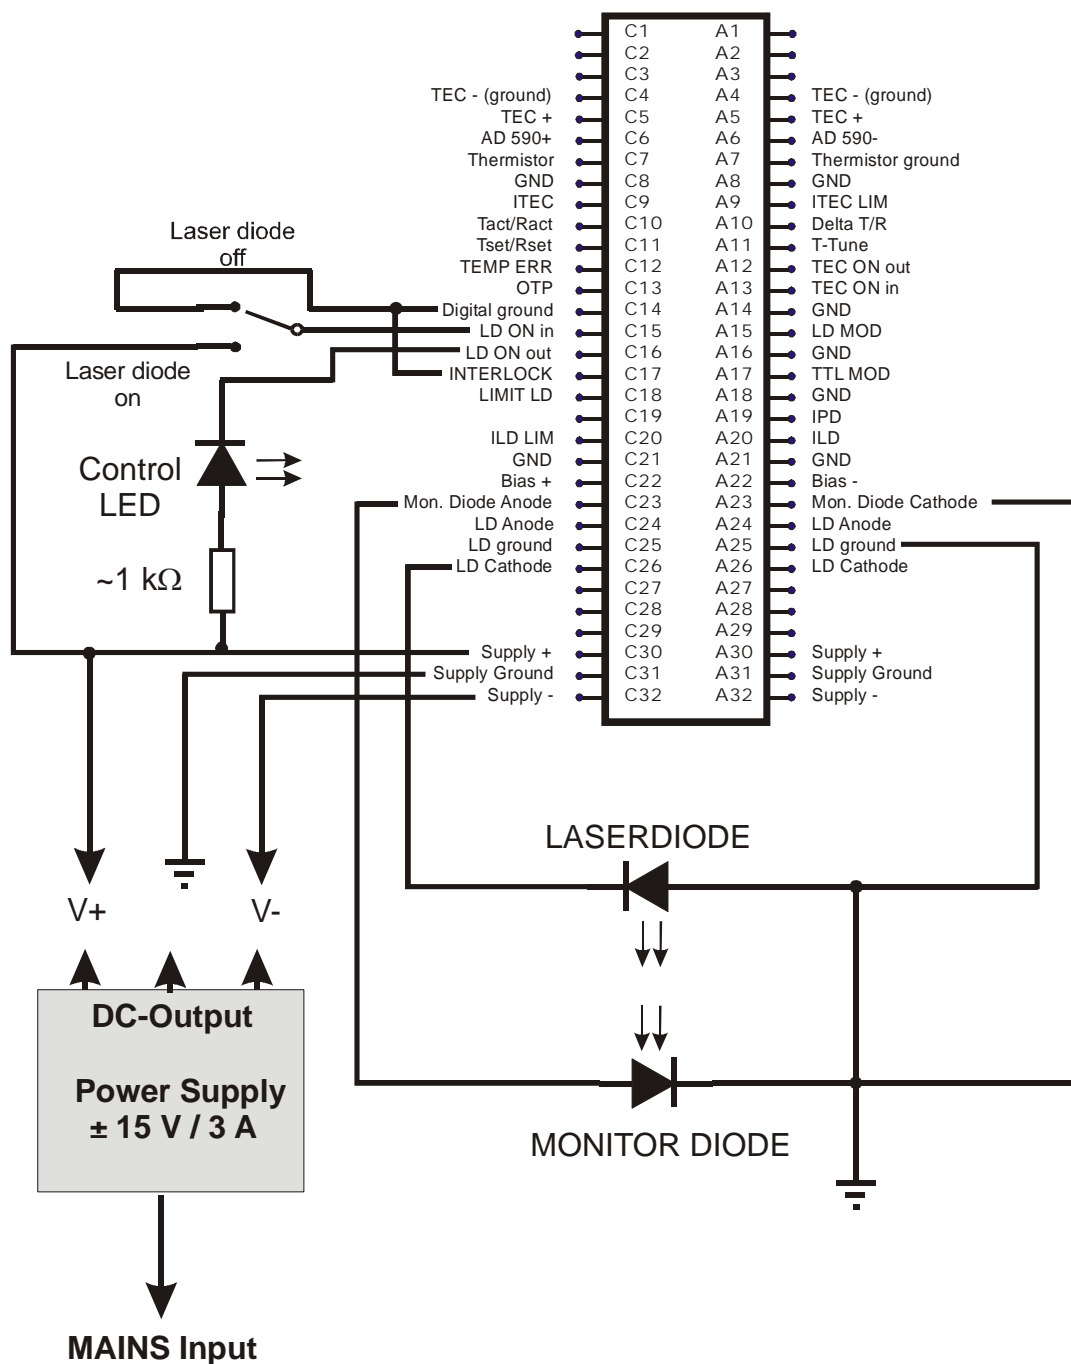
C1 A1
C2 A2
C3 A3
TEC - (ground) C4 A4 TEC - (ground)
TEC + C5 A5 TEC +
AD 590+ C6 A6 AD 590-
Thermistor C7 A7 Thermistor ground
GND C8 A8 GND
ITEC C9 A9 ITEC LIM
Tact/Ract C10 A10 Delta T/R
Tset/Rset C11 A11 T-Tune
TEMP ERR C12 A12 TEC ON out
OTP C13 A13 TEC ON in
Digital ground C14 A14 GND
LD ON in C15 A15 LD MOD
LD ON out C16 A16 GND
INTERLOCK C17 A17 TTL MOD
LIMIT LD C18 A18 GND
C19 A19 IPD
ILD LIM C20 A20 ILD
GND C21 A21 GND
Bias + C22 A22 Bias -
Mon. Diode Anode C23 A23 Mon. Diode Cathode
LD Anode C24 A24 LD Anode
LD ground C25 A25 LD ground
LD Cathode C26 A26 LD Cathode
C27 A27
C28 A28
C29 A29
Supply + C30 A30 Supply +
Supply Ground C31 A31 Supply Ground
Supply - C32 A32 Supply -

Laser diode off

Laser diode on

Control LED

~1 kΩ

V+

V-

DC-Output

Power Supply
± 15 V / 3 A

MAINS Input

LASERDIODE

MONITOR DIODE